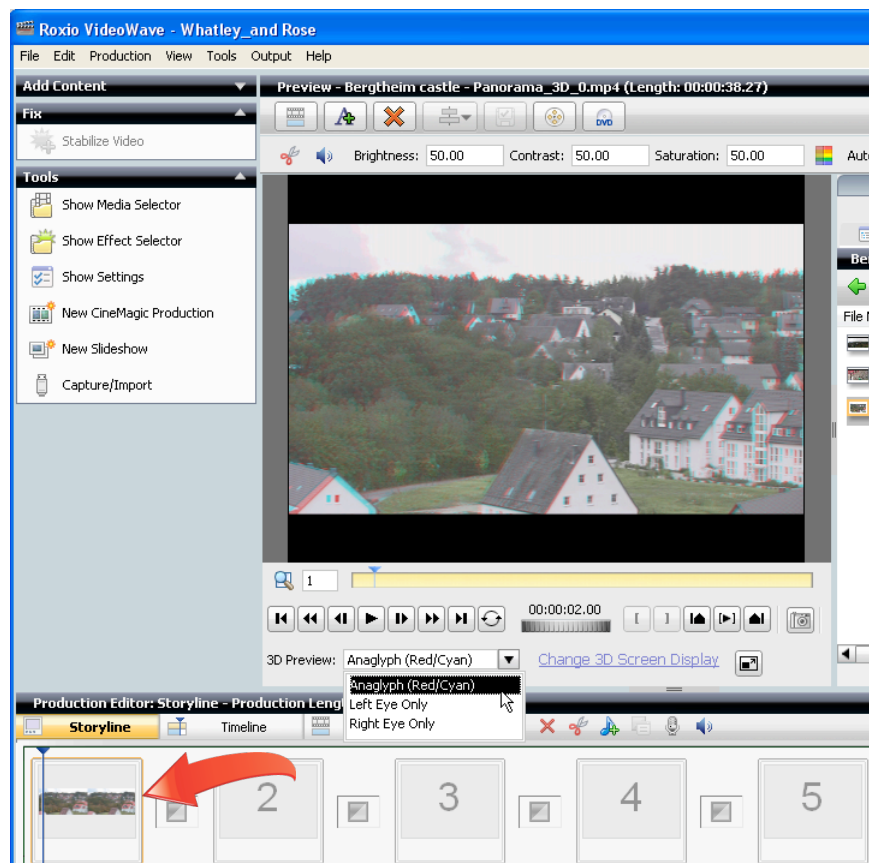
Roxio VideoWave - Whatley_and Rose

File Edit Production View Tools Output Help

Add Content

Fix

Stabilize Video

Tools

Show Media Selector

Show Effect Selector

Show Settings

New CineMagic Production

New Slideshow

Capture/Import

Preview - Bergtheim castle - Panorama_3D_0.mp4 (Length: 00:00:38.27)

DVD

Brightness: 50.00 Contrast: 50.00 Saturation: 50.00 Auto

Ber

File N

1

00:00:02.00

3D Preview: Anaglyph (Red/Cyan) Change 3D Screen Display

Anaglyph (Red/Cyan)

Left Eye Only

Right Eye Only

Production Editor: Storyline - Production Leng

Storyline Timeline

2

3

4

5